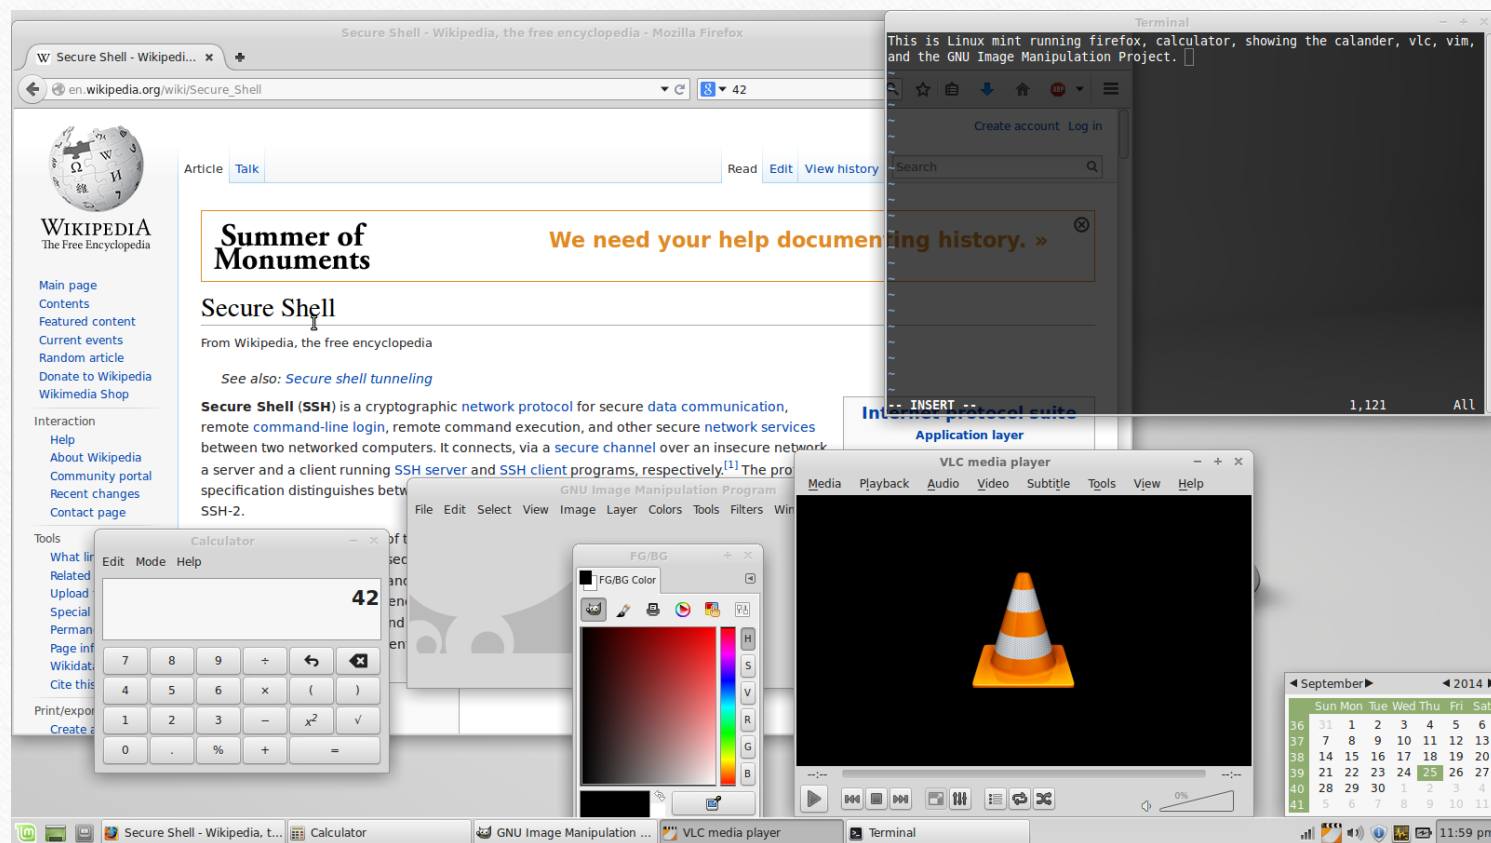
Secure Shell - Wikipedia, the free encyclopedia - Mozilla Firefox

Secure Shell - Wikipedi... ×

en.wikipedia.org/wiki/Secure_Shell

42

Wikipedia
The Free Encyclopedia

Main page
Contents
Featured content
Current events
Random article
Donate to Wikipedia
Wikimedia Shop

Interaction
Help
About Wikipedia
Community portal
Recent changes
Contact page

Tools
What li
Related
Upload
Special
Perman
Page inf
Wikidat
Cite this

Print/expor
Create a

Article Talk Read Edit View history

Summer of Monuments

We need your help documenting history. »

Secure Shell

From Wikipedia, the free encyclopedia

See also: Secure shell tunneling

Secure Shell (SSH) is a cryptographic network protocol for secure data communication, remote command-line login, remote command execution, and other secure network services between two networked computers. It connects, via a secure channel over an insecure network a server and a client running SSH server and SSH client programs, respectively.[1] The pro specification distinguishes betw SSH-2.

Internet protocol suite
Application layer

Terminal

This is Linux mint running firefox, calculator, showing the calander, vlc, vim, and the GNU Image Manipulation Project.

Create account Log in

Search

-- INSERT -- 1,121 All

Calculator

Edit Mode Help

42

| 7 | 8 | 9 | ÷ | | |
|---|---|---|---|---|---|
| 4 | 5 | 6 | × | ( | ) |
| 1 | 2 | 3 | − | $x^2$ | √ |
| 0 | . | % | + | = | |

GNU Image Manipulation Program

File Edit Select View Image Layer Colors Tools Filters Win

FG/BG

FG/BG Color

H S V R G B

VLC media player

Media Playback Audio Video Subtitle Tools View Help

--:-- --:--

0%

September 2014

| | Sun | Mon | Tue | Wed | Thu | Fri | Sat |
|---|---|---|---|---|---|---|---|
| 36 | 31 | 1 | 2 | 3 | 4 | 5 | 6 |
| 37 | 7 | 8 | 9 | 10 | 11 | 12 | 13 |
| 38 | 14 | 15 | 16 | 17 | 18 | 19 | 20 |
| 39 | 21 | 22 | 23 | 24 | 25 | 26 | 27 |
| 40 | 28 | 29 | 30 | 1 | 2 | 3 | 4 |
| 41 | 5 | 6 | 7 | 8 | 9 | 10 | 11 |

Secure Shell - Wikipedia, t... Calculator GNU Image Manipulation ... VLC media player Terminal 11:59 pm